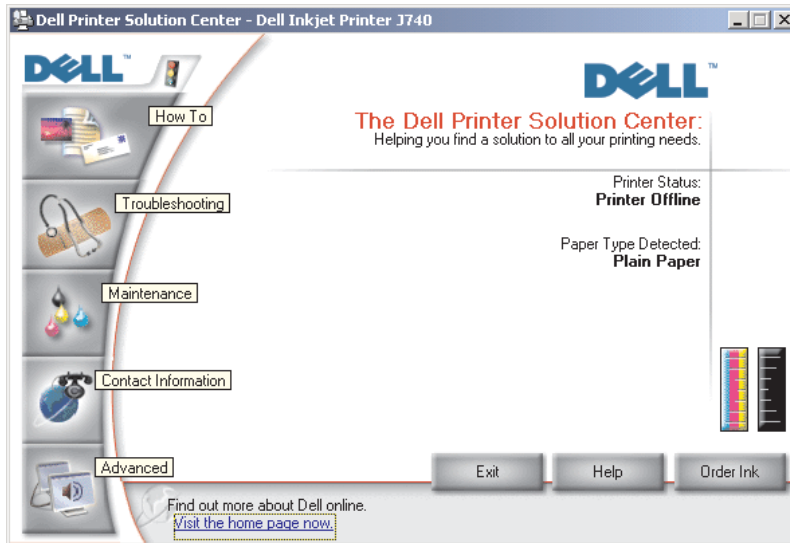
Dell Printer Solution Center - Dell Inkjet Printer J740

DELL

How To

Troubleshooting

Maintenance

Contact Information

Advanced

DELL™

The Dell Printer Solution Center:
Helping you find a solution to all your printing needs.

Printer Status:
Printer Offline

Paper Type Detected:
Plain Paper

Exit

Help

Order Ink

Find out more about Dell online.
Visit the home page now.